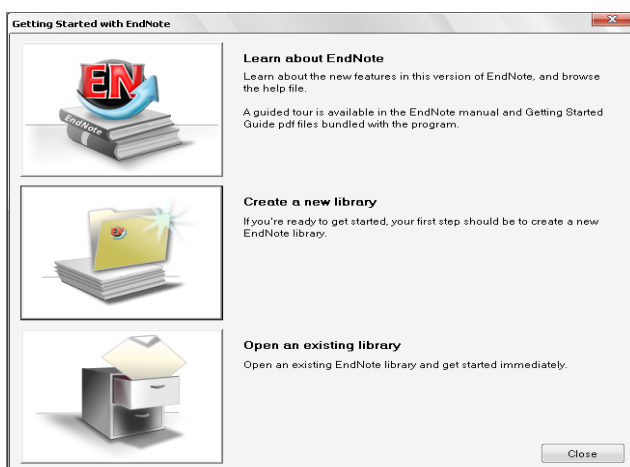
Getting Started with EndNote

EN

EndNote

Learn about EndNote

Learn about the new features in this version of EndNote, and browse the help file.

A guided tour is available in the EndNote manual and Getting Started Guide pdf files bundled with the program.

Create a new library

If you're ready to get started, your first step should be to create a new EndNote library.

Open an existing library

Open an existing EndNote library and get started immediately.

Close